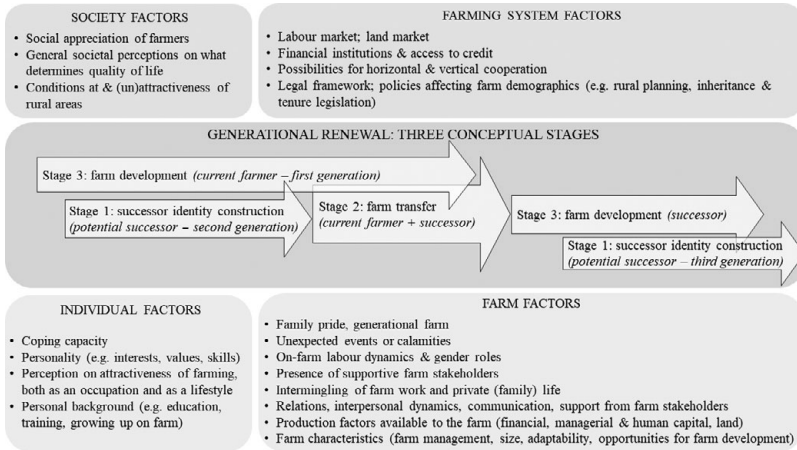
SOCIETY FACTORS

- Social appreciation of farmers
- General societal perceptions on what determines quality of life
- Conditions at & (un)attractiveness of rural areas

FARMING SYSTEM FACTORS

- Labour market; land market
- Financial institutions & access to credit
- Possibilities for horizontal & vertical cooperation
- Legal framework; policies affecting farm demographics (e.g. rural planning, inheritance & tenure legislation)

GENERATIONAL RENEWAL: THREE CONCEPTUAL STAGES

Stage 3: farm development *(current farmer – first generation)*

Stage 1: successor identity construction *(potential successor – second generation)*

Stage 2: farm transfer *(current farmer + successor)*

Stage 3: farm development *(successor)*

Stage 1: successor identity construction *(potential successor – third generation)*

INDIVIDUAL FACTORS

- Coping capacity
- Personality (e.g. interests, values, skills)
- Perception on attractiveness of farming, both as an occupation and as a lifestyle
- Personal background (e.g. education, training, growing up on farm)

FARM FACTORS

- Family pride, generational farm
- Unexpected events or calamities
- On-farm labour dynamics & gender roles
- Presence of supportive farm stakeholders
- Intermingling of farm work and private (family) life
- Relations, interpersonal dynamics, communication, support from farm stakeholders
- Production factors available to the farm (financial, managerial & human capital, land)
- Farm characteristics (farm management, size, adaptability, opportunities for farm development)